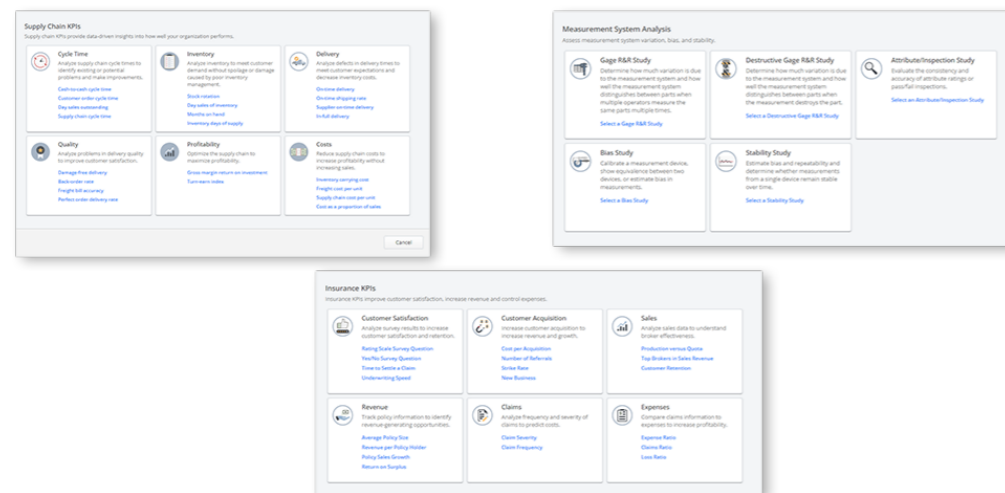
Supply Chain KPIs
Supply chain KPIs provide data-driven insights into how well your organization performs.

Cycle Time
Analyze supply chain cycle times to identify existing or potential problems and make improvements.
Cash-to-cash cycle time
Customer order cycle time
Day sales outstanding
Supply chain cycle time

Inventory
Analyze inventory to meet customer demand without spoilage or damage caused by poor inventory management.
Stock rotation
Day sales of inventory
Months on hand
Inventory days of supply

Delivery
Analyze defects in delivery times to meet customer expectations and decrease inventory costs.
On-time delivery
On-time shipping rate
Supplier on-time delivery
In-full delivery

Quality
Analyze problems in delivery quality to improve customer satisfaction.
Damage-free delivery
Back order rate
Freight bill accuracy
Perfect order delivery rate

Profitability
Optimize the supply chain to maximize profitability.
Gross margin return on investment
Turn-earn index

Costs
Reduce supply chain costs to increase profitability without increasing sales.
Inventory carrying cost
Freight cost per unit
Supply chain cost per unit
Cost as a proportion of sales

Cancel

Measurement System Analysis
Assess measurement system variation, bias, and stability.

Gage R&R Study
Determine how much variation is due to the measurement system and how well the measurement system distinguishes between parts when multiple operators measure the same parts multiple times.
Select a Gage R&R Study

Destructive Gage R&R Study
Determine how much variation is due to the measurement system and how well the measurement system distinguishes between parts when the measurement destroys the part.
Select a Destructive Gage R&R Study

Attribute/Inspection Study
Evaluate the consistency and accuracy of attribute ratings or pass/fail inspections.
Select an Attribute/Inspection Study

Bias Study
Calibrate a measurement device, show equivalence between two devices, or estimate bias in measurements.
Select a Bias Study

Stability Study
Estimate bias and repeatability and determine whether measurements from a single device remain stable over time.
Select a Stability Study

Insurance KPIs
Insurance KPIs improve customer satisfaction, increase revenue and control expenses.

Customer Satisfaction
Analyze survey results to increase customer satisfaction and retention.
Rating Scale Survey Question
Yes/No Survey Question
Time to Settle a Claim
Underwriting Speed

Customer Acquisition
Increase customer acquisition to increase revenue and growth.
Cost per Acquisition
Number of Referrals
Strike Rate
New Business

Sales
Analyze sales data to understand broker effectiveness.
Production versus Quota
Top Brokers in Sales Revenue
Customer Retention

Revenue
Track policy information to identify revenue generating opportunities.
Average Policy Size
Revenue per Policy Holder
Policy Sales Growth
Return on Surplus

Claims
Analyze frequency and severity of claims to predict costs.
Claim Severity
Claim Frequency

Expenses
Compare claims information to expenses to increase profitability.
Expense Ratio
Claims Ratio
Loss Ratio